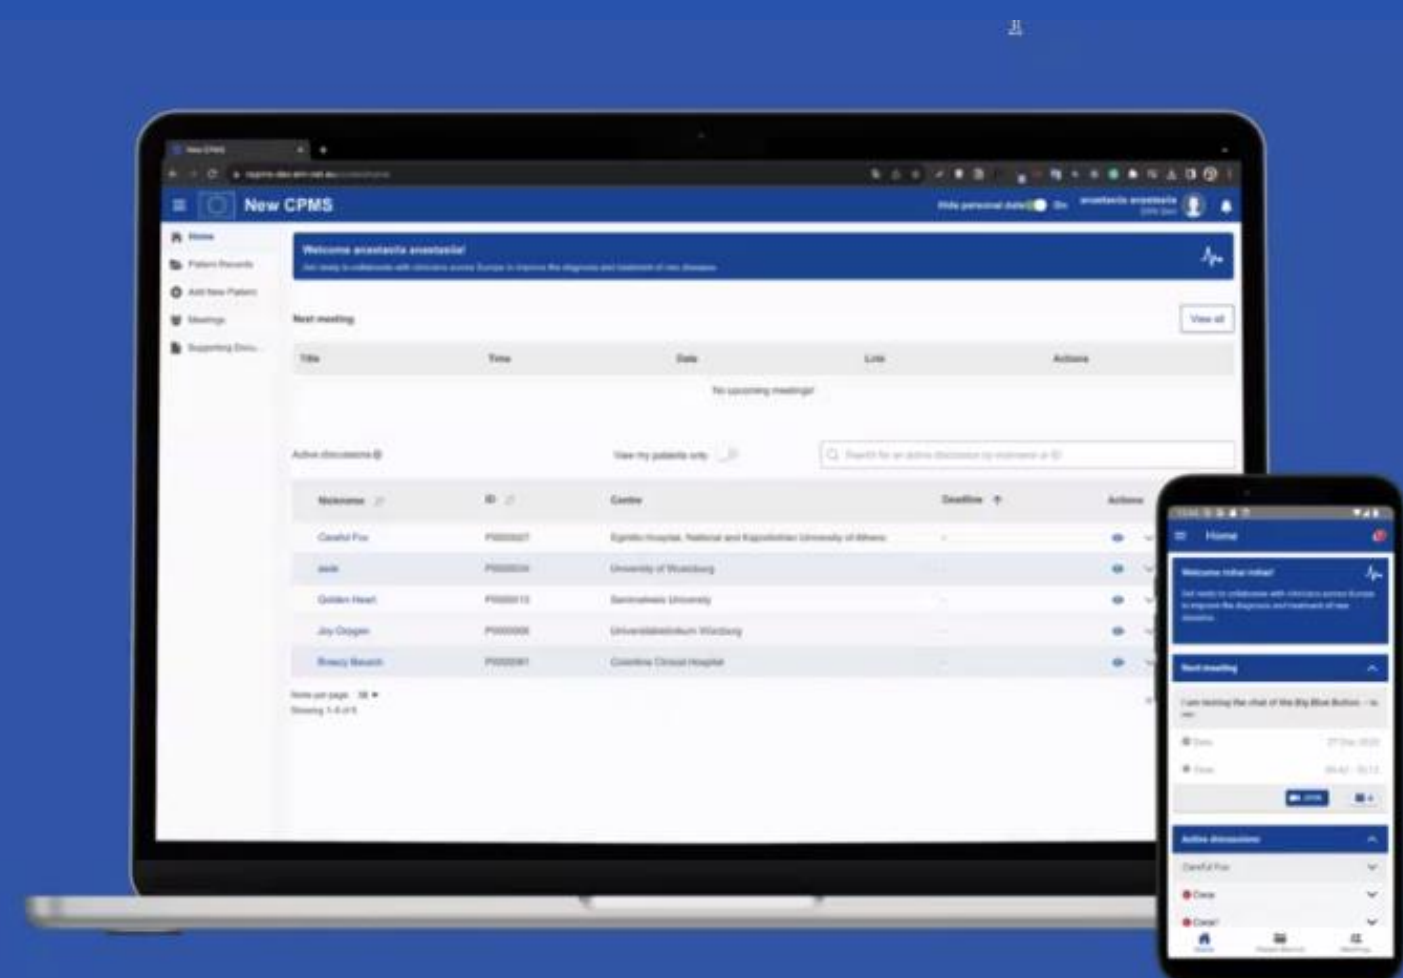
New CPMS

Home
Patient Records
Add New Patient
Meetings
Supporting Docu...

Welcome anastasia anastasia!

Next meeting
View all

| Title | Time | Date | Link | Actions |
|---|---|---|---|---|

No upcoming meetings!

Active discussions
View my patients only

| Nickname | ID | Centre | Deadline | Actions |
|---|---|---|---|---|
| Careful Fox | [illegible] | Eginitio Hospital, National and Kapodistrian University of Athens | - | |
| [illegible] | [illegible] | University of Wuerzburg | - | |
| Golden Heart | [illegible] | Semmelweis University | - | |
| Joy Oxygen | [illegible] | Universitätsklinikum Würzburg | - | |
| Breezy Beach | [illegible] | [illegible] | - | |

Home

Next meeting

Active discussions
Careful Fox